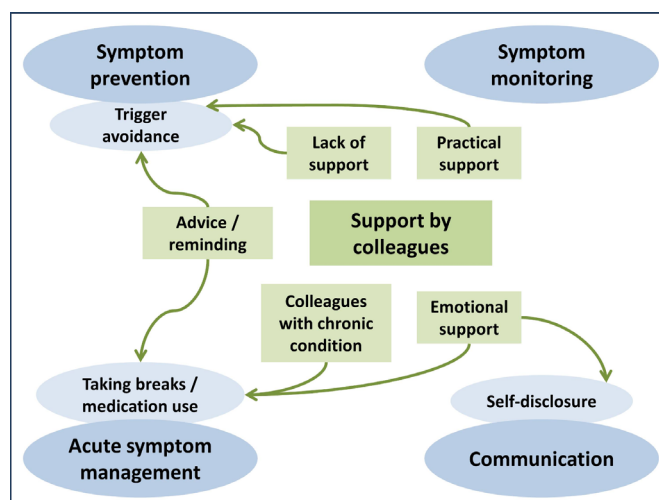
Symptom prevention

Symptom monitoring

Trigger avoidance

Lack of support

Practical support

Advice / reminding

Support by colleagues

Colleagues with chronic condition

Emotional support

Taking breaks / medication use

Self-disclosure

Acute symptom management

Communication